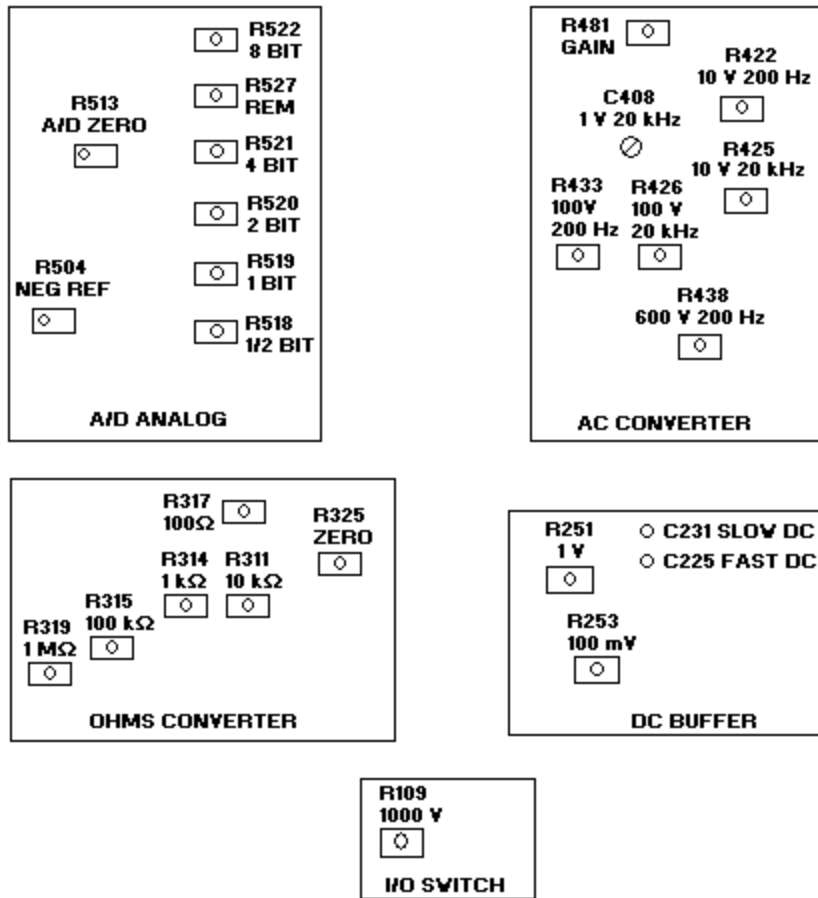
R522
8 BIT

R527
REM

R513
A/D ZERO

R521
4 BIT

R520
2 BIT

R504
NEG REF

R519
1 BIT

R518
1/2 BIT

A/D ANALOG

R481
GAIN

R422
10 V 200 Hz

C408
1 V 20 kHz

R425
10 V 20 kHz

R433
100V
200 Hz

R426
100 V
20 kHz

R438
600 V 200 Hz

AC CONVERTER

R317
100Ω

R325
ZERO

R314
1 kΩ

R311
10 kΩ

R315
100 kΩ

R319
1 MΩ

OHMS CONVERTER

R251
1 V

C231 SLOW DC

C225 FAST DC

R253
100 mV

DC BUFFER

R109
1000 V

I/O SWITCH